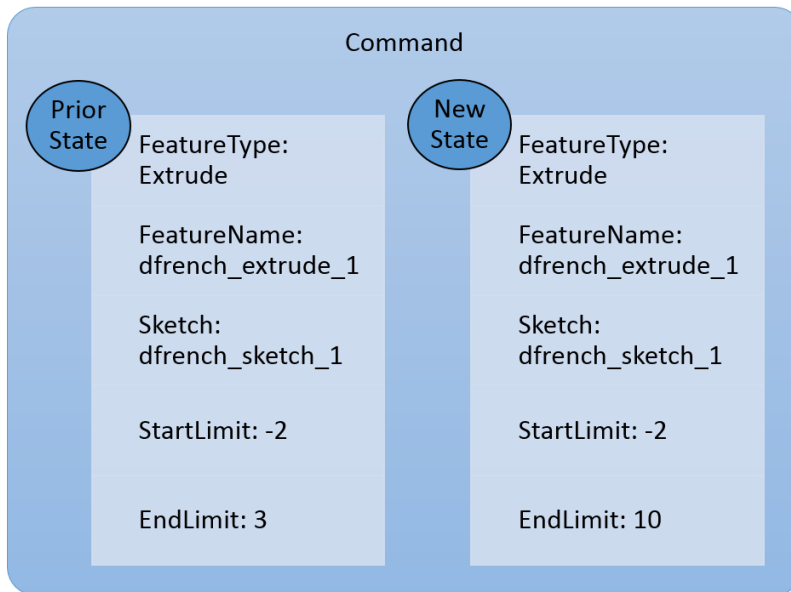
Command

Prior State

FeatureType: Extrude

FeatureName: dfrench_extrude_1

Sketch: dfrench_sketch_1

StartLimit: -2

EndLimit: 3

New State

FeatureType: Extrude

FeatureName: dfrench_extrude_1

Sketch: dfrench_sketch_1

StartLimit: -2

EndLimit: 10